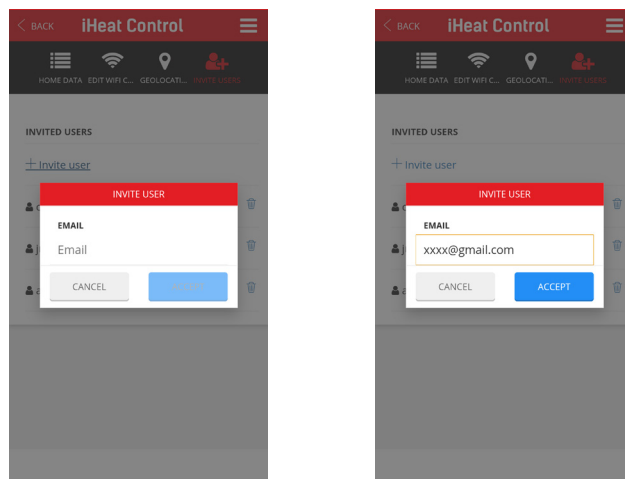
BACK iHeat Control

HOME DATA EDIT WIFI C... GEOLOCATI... INVITE USERS

INVITED USERS

+ Invite user

INVITE USER

EMAIL

Email

CANCEL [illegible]

BACK iHeat Control

HOME DATA EDIT WIFI C... GEOLOCATI... INVITE USERS

INVITED USERS

+ Invite user

INVITE USER

EMAIL

xxxx@gmail.com

CANCEL ACCEPT